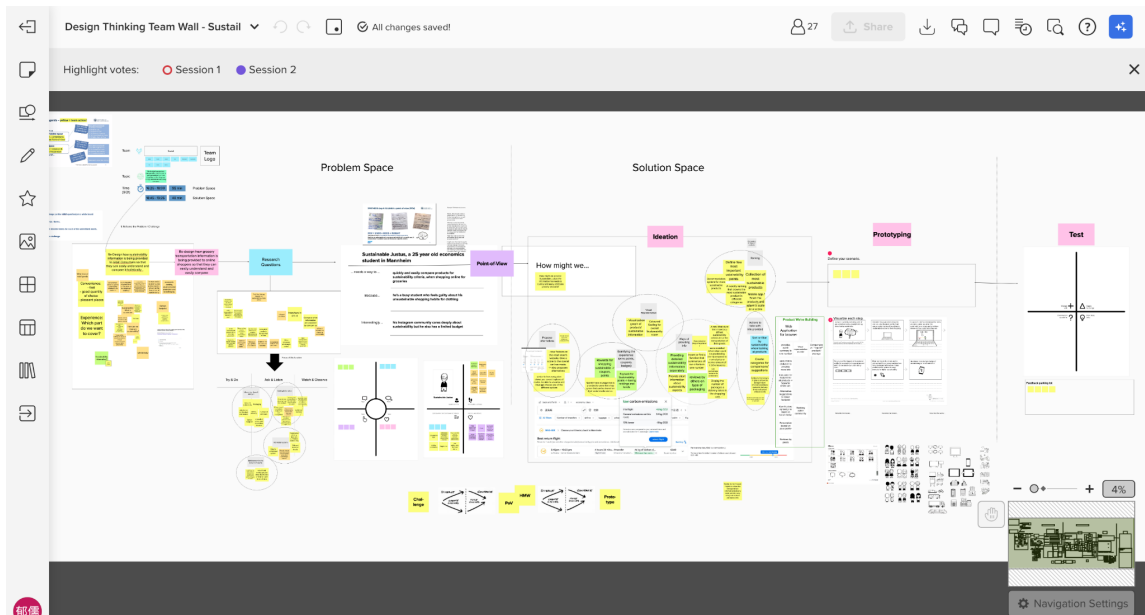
Design Thinking Team Wall - Sustail

All changes saved!

27

Share

Highlight votes: Session 1 Session 2

Team Logo

Problem Space

Solution Space

Research Questions

Sustainable Justus, a 25 year old economics student in Mannheim

Point of View

Ideation

How might we...

Prototyping

Test

Chal-lenge

PoV

HMW

Proto-type

4%

Navigation Settings

郁僊